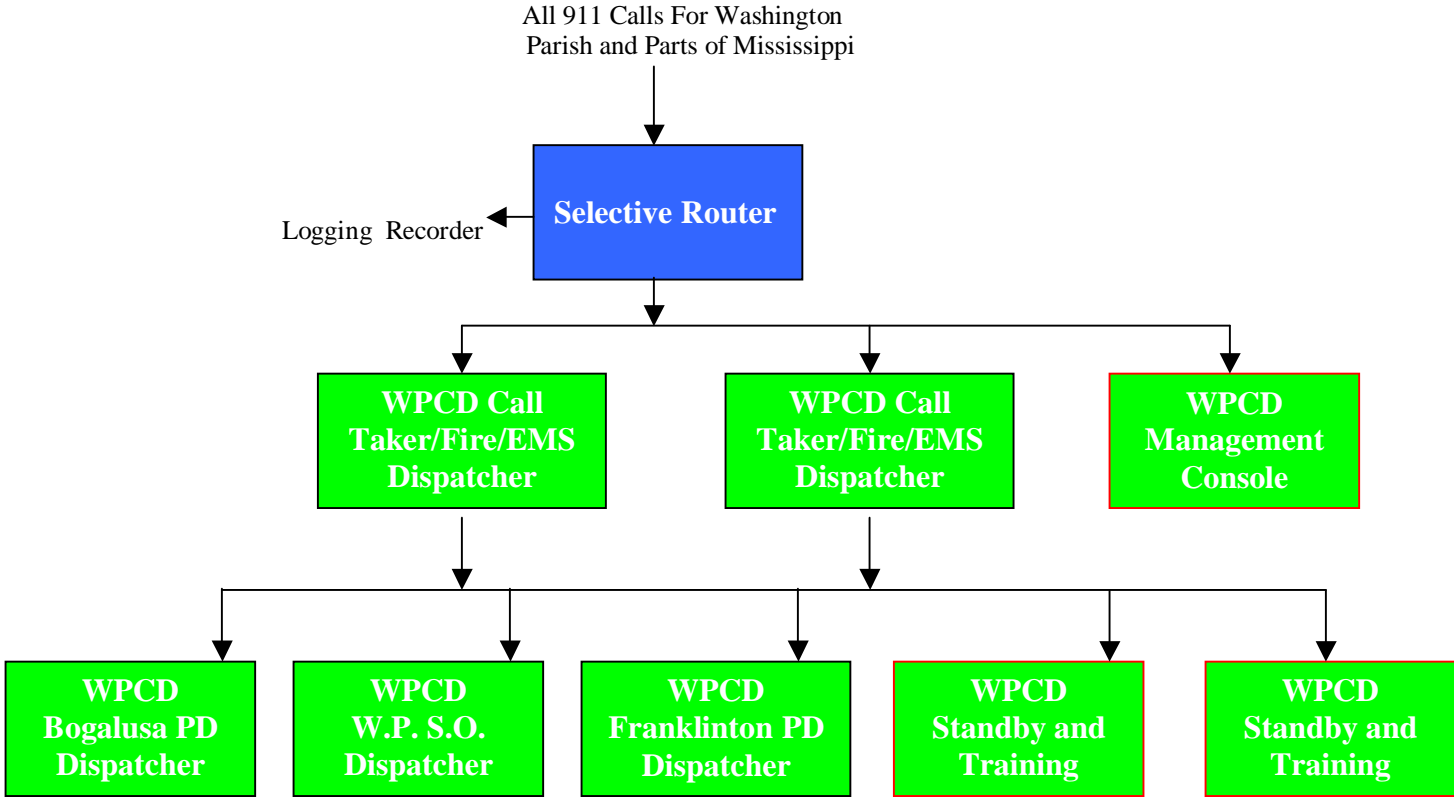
All 911 Calls For Washington Parish and Parts of Mississippi

Selective Router

Logging Recorder

WPCD Call Taker/Fire/EMS Dispatcher

WPCD Call Taker/Fire/EMS Dispatcher

WPCD Management Console

WPCD Bogalusa PD Dispatcher

WPCD W.P. S.O. Dispatcher

WPCD Franklinton PD Dispatcher

WPCD Standby and Training

WPCD Standby and Training